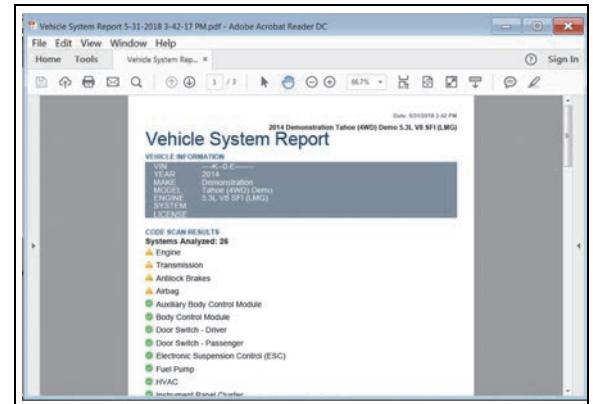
Vehicle System Report 5-31-2018 3-42-17 PM.pdf - Adobe Acrobat Reader DC

File Edit View Window Help

Home Tools Vehicle System Rep... ×

Sign In

1 / 3

66.7%

Date: 5/31/2018 3:42 PM

2014 Demonstration Tahoe (4WD) Demo 5.3L V8 SFI (LMG)

# Vehicle System Report

VEHICLE INFORMATION

| VIN | ---K--0-E------ |
|---|---|
| YEAR | 2014 |
| MAKE | Demonstration |
| MODEL | Tahoe (4WD) Demo |
| ENGINE | 5.3L V8 SFI (LMG) |
| SYSTEM | |
| LICENSE | |

CODE SCAN RESULTS

Systems Analyzed: 26

Engine

Transmission

Antilock Brakes

Airbag

Auxiliary Body Control Module

Body Control Module

Door Switch - Driver

Door Switch - Passenger

Electronic Suspension Control (ESC)

Fuel Pump

HVAC

Instrument Panel Cluster